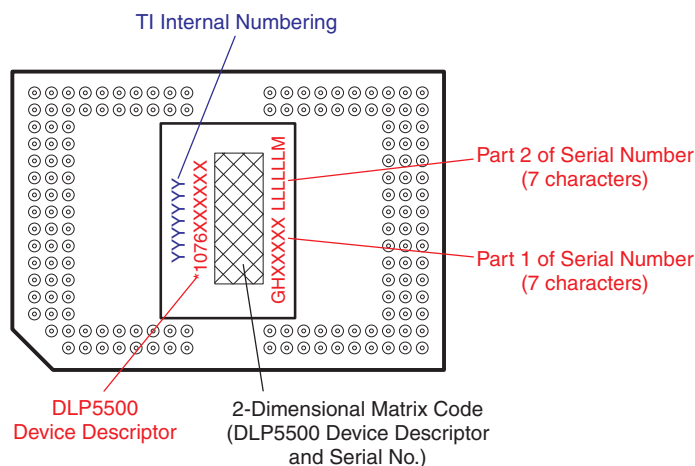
TI Internal Numbering

YYYYYYY

*1076XXXXXX

GHXXXXX LLLLLLM

Part 2 of Serial Number (7 characters)

Part 1 of Serial Number (7 characters)

DLP5500 Device Descriptor

2-Dimensional Matrix Code (DLP5500 Device Descriptor and Serial No.)